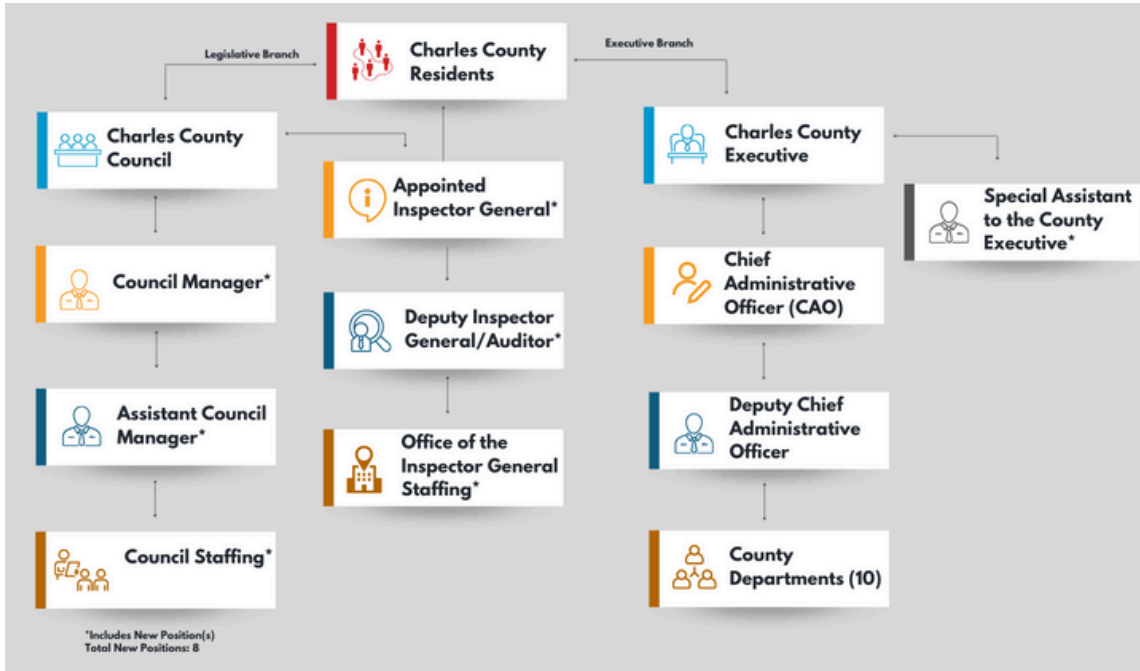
Legislative Branch

Charles County Residents

Executive Branch

Charles County Council

Appointed Inspector General*

Charles County Executive

Special Assistant to the County Executive*

Council Manager*

Deputy Inspector General/Auditor*

Chief Administrative Officer (CAO)

Assistant Council Manager*

Office of the Inspector General Staffing*

Deputy Chief Administrative Officer

Council Staffing*

County Departments (10)

*Includes New Position(s)
Total New Positions: 8